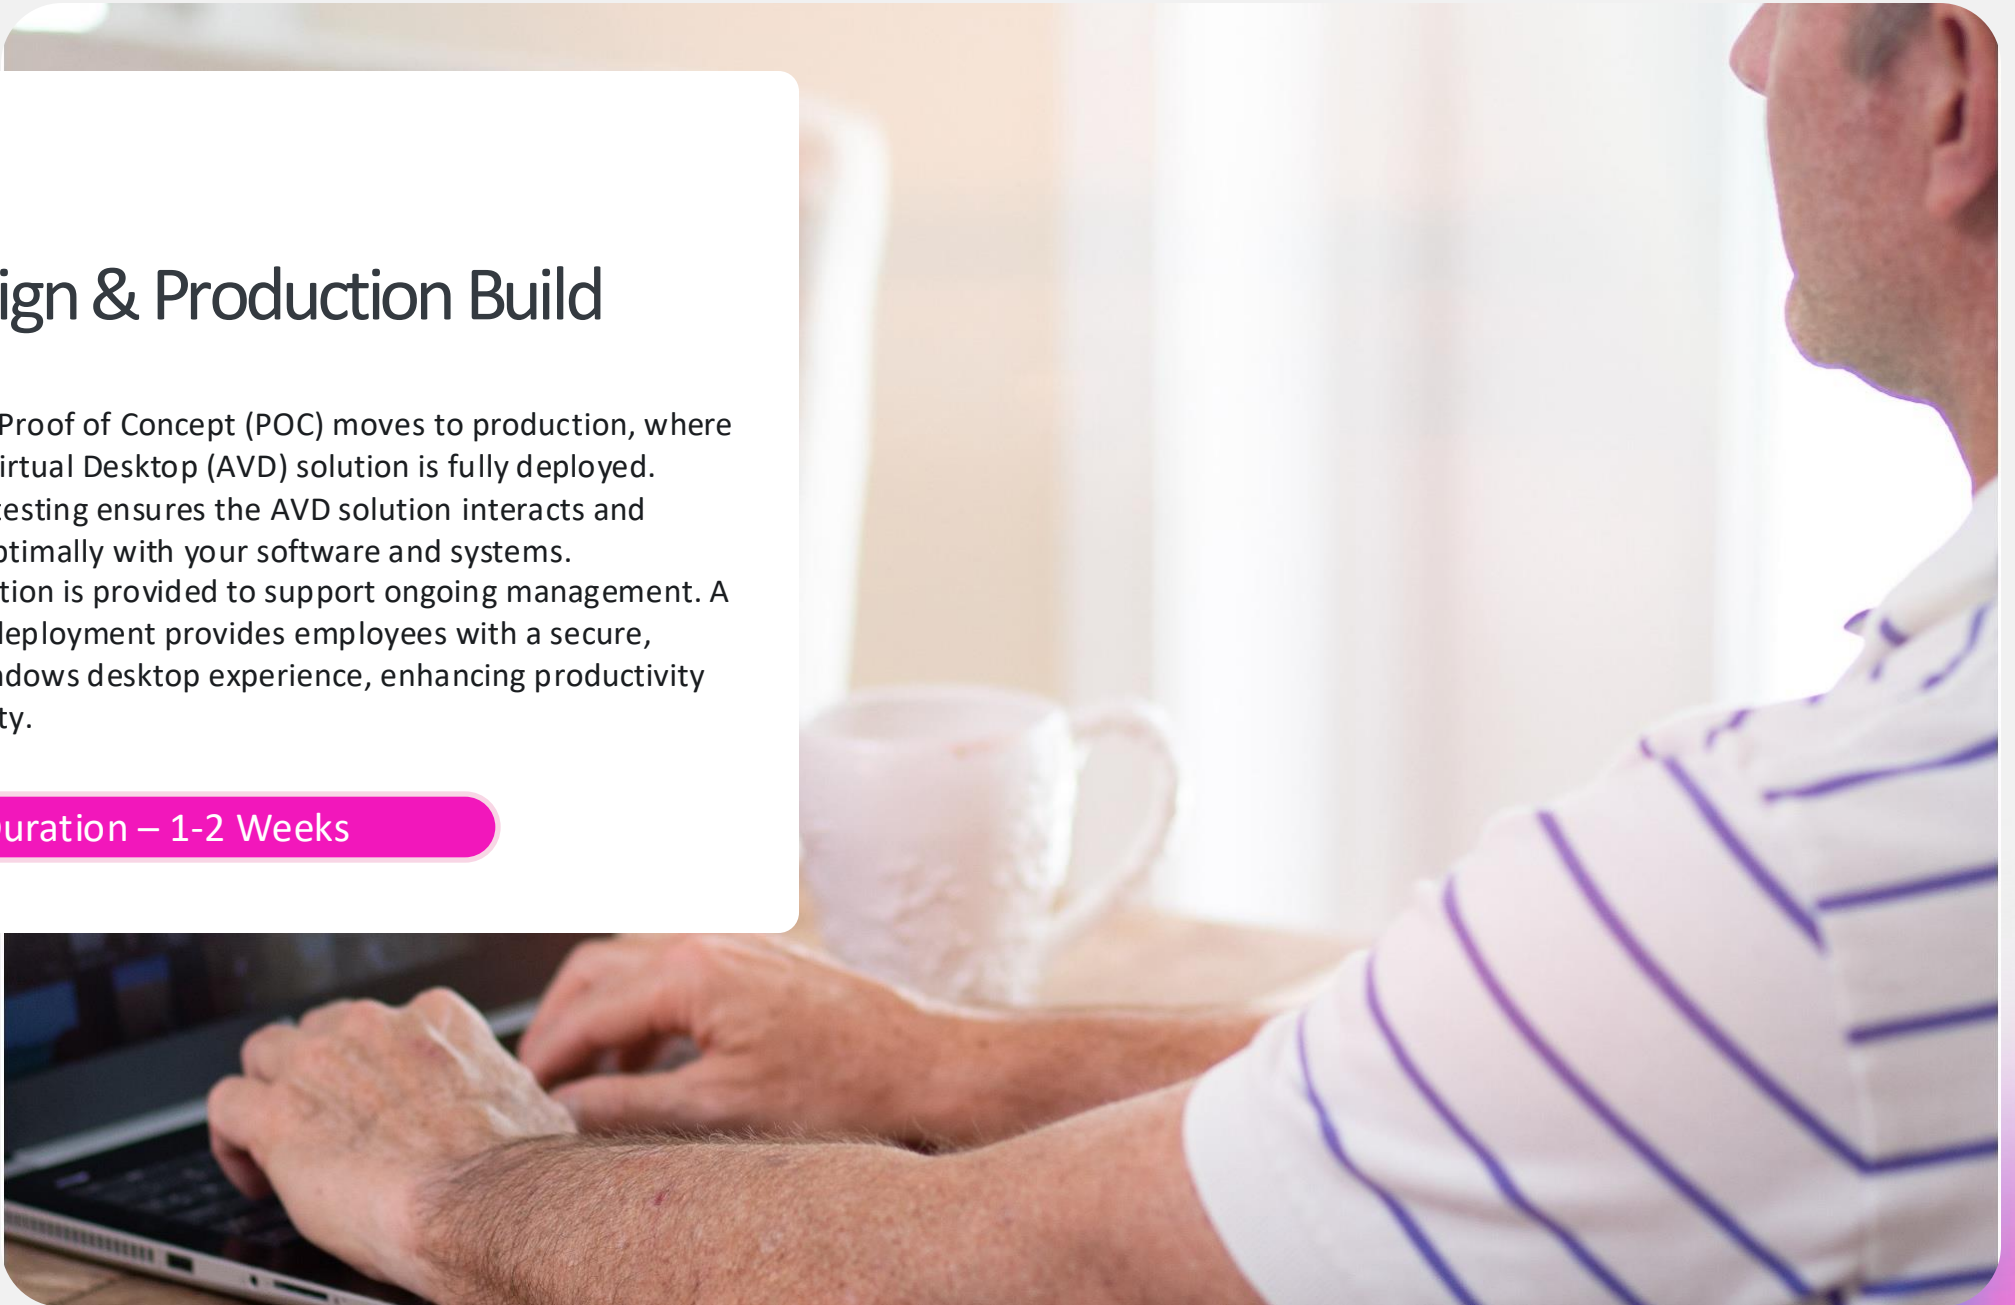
ign & Production Build

Proof of Concept (POC) moves to production, where irtual Desktop (AVD) solution is fully deployed. esting ensures the AVD solution interacts and ptimally with your software and systems. tion is provided to support ongoing management. A leployment provides employees with a secure, ndows desktop experience, enhancing productivity ty.

uration – 1-2 Weeks